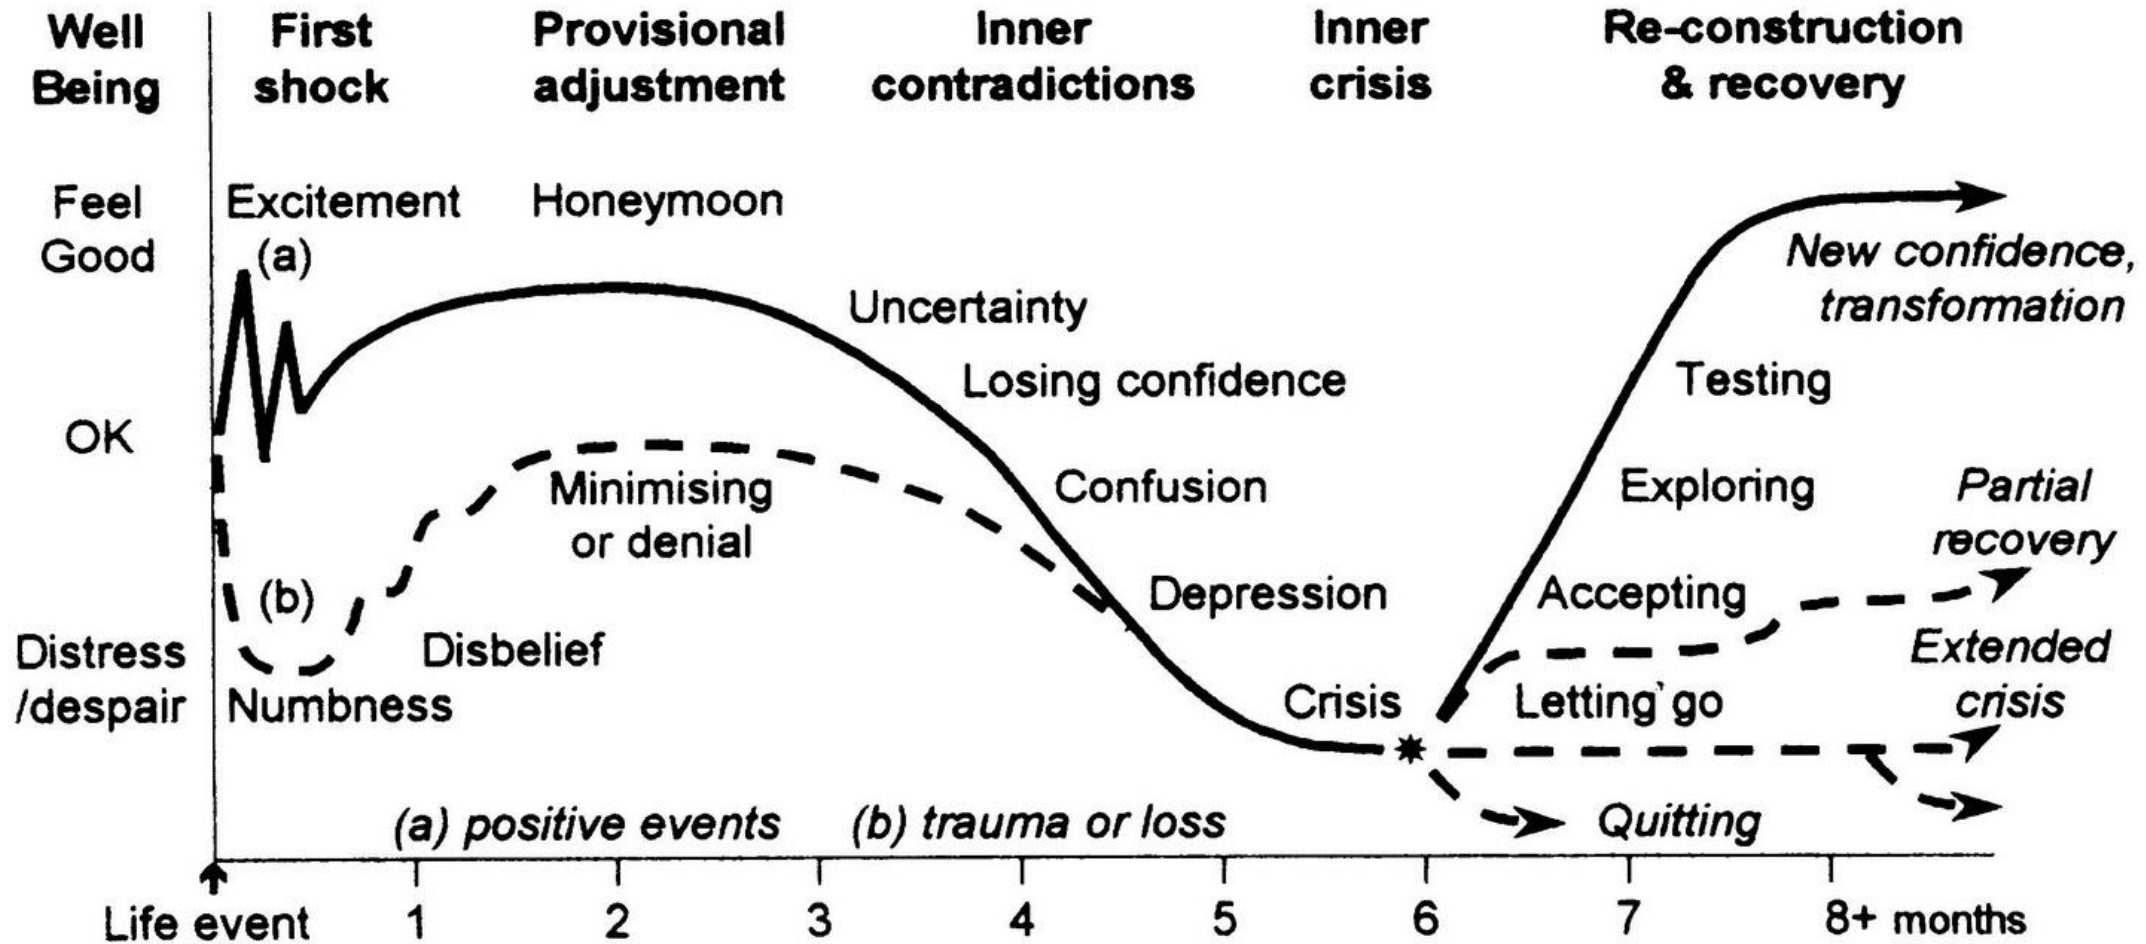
Well Being

First shock

Provisional adjustment

Inner contradictions

Inner crisis

Re-construction & recovery

Feel Good

Excitement

(a)

Honeymoon

Uncertainty

New confidence, transformation

Losing confidence

Testing

OK

Minimising or denial

Confusion

Exploring

Partial recovery

(b)

Depression

Accepting

Distress /despair

Disbelief

Extended crisis

Numbness

Crisis

Letting go

(a) positive events

(b) trauma or loss

Quitting

Life event

1

2

3

4

5

6

7

8+ months